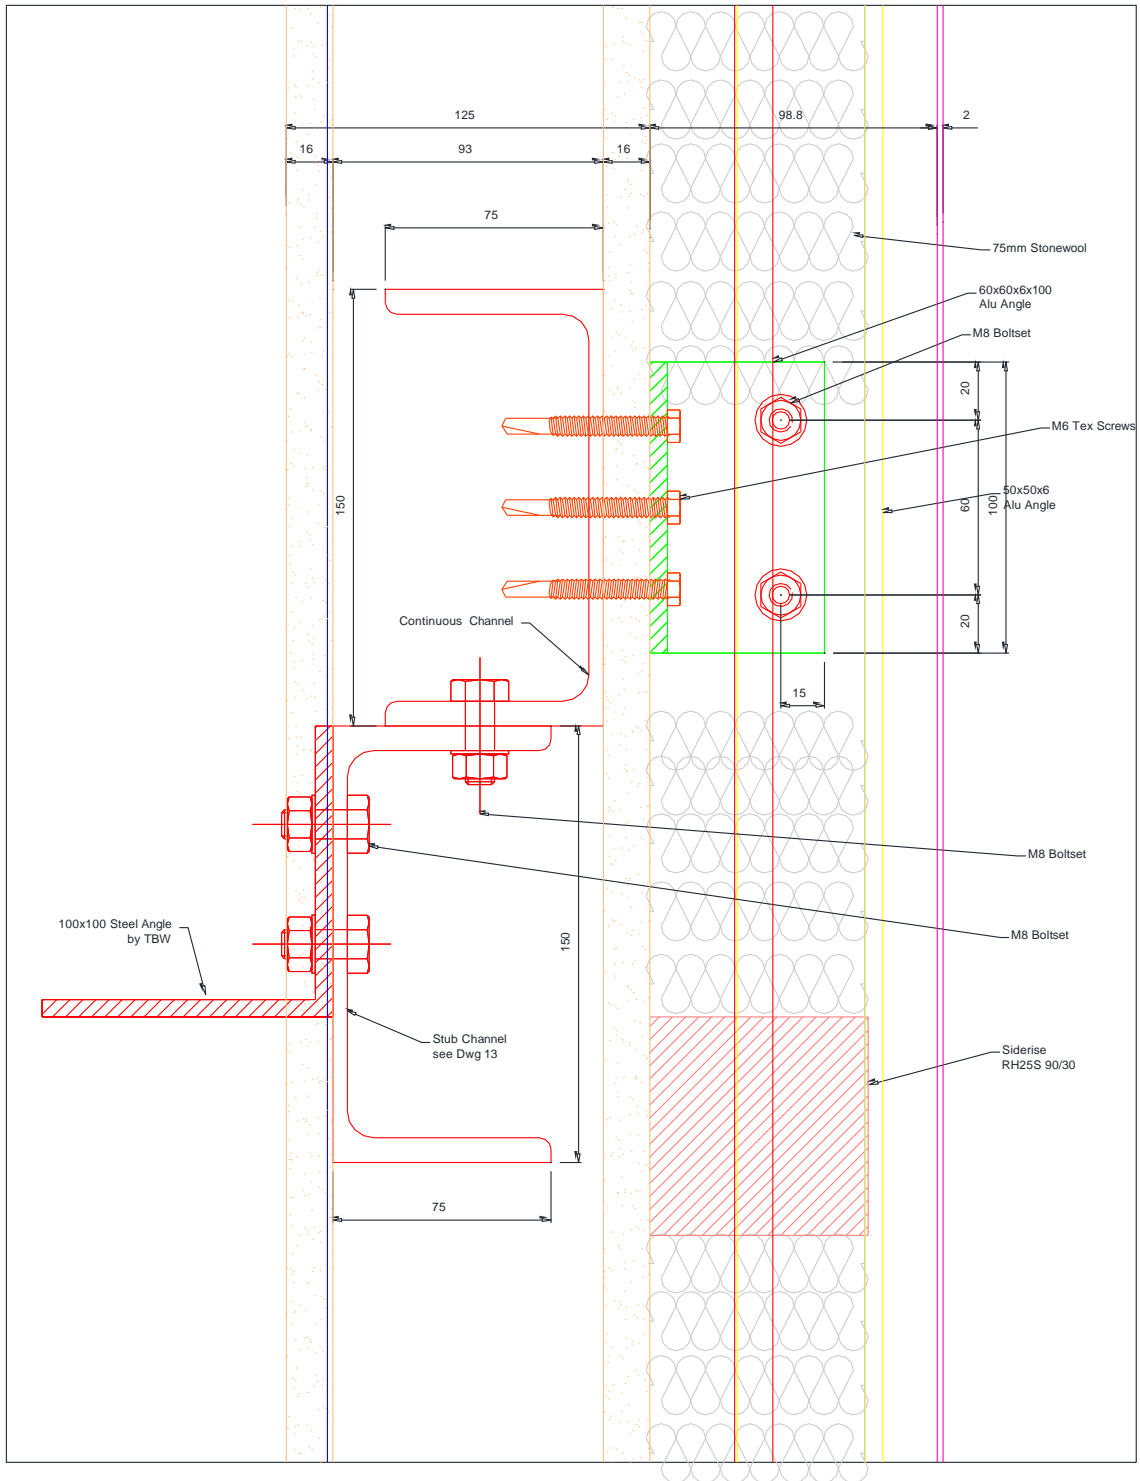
125
98.8
2
16
93
16
75
75mm Stonewool
60x60x6x100
Alu Angle
M8 Boltset
20
M6 Tex Screws
150
50x50x6
Alu Angle
60
100
20
Continuous Channel
15
M8 Boltset
M8 Boltset
100x100 Steel Angle
by TBW
150
Stub Channel
see Dwg 13
Siderise
RH25S 90/30
75